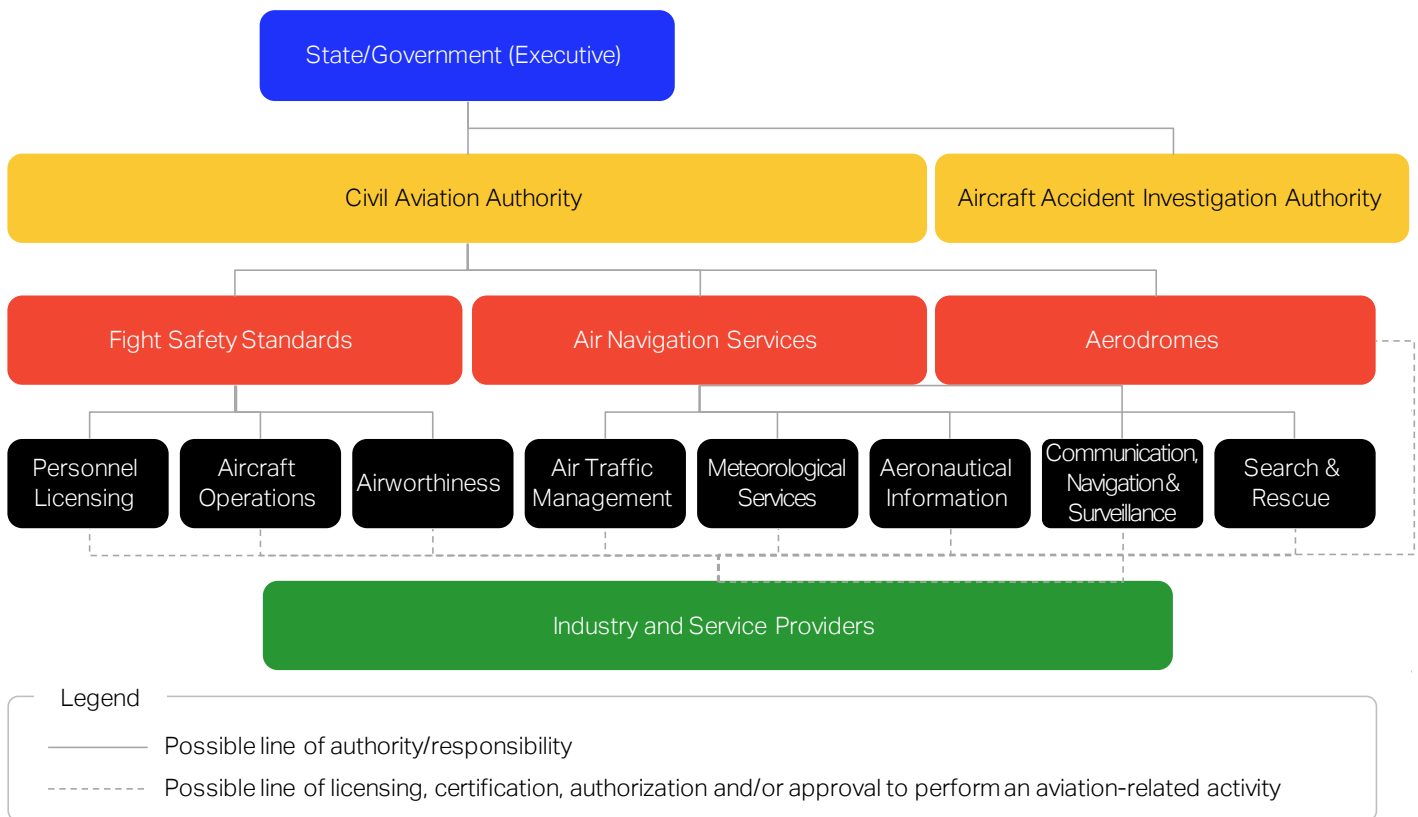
State/Government (Executive)

Civil Aviation Authority

Aircraft Accident Investigation Authority

Fight Safety Standards

Air Navigation Services

Aerodromes

Personnel Licensing

Aircraft Operations

Airworthiness

Air Traffic Management

Meteorological Services

Aeronautical Information

Communication, Navigation & Surveillance

Search & Rescue

Industry and Service Providers

Legend

Possible line of authority/responsibility

Possible line of licensing, certification, authorization and/or approval to perform an aviation-related activity